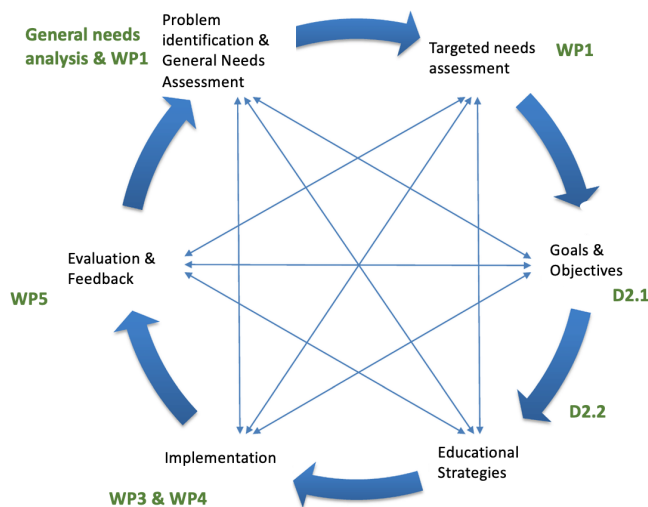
General needs analysis & WP1

Problem identification & General Needs Assessment

Targeted needs assessment

WP1

Goals & Objectives

D2.1

D2.2

Educational Strategies

Implementation

WP3 & WP4

Evaluation & Feedback

WP5